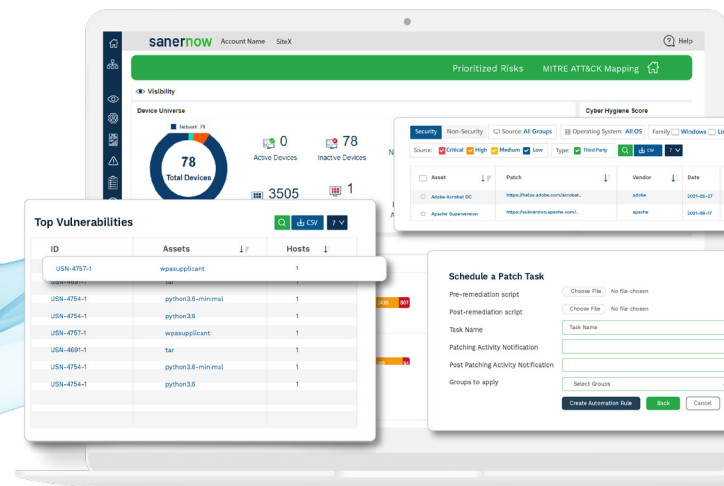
sanernow Account Name SiteX

Help

Prioritized Risks MITRE ATT&CK Mapping

Visibility

Device Universe

Network 78

78
Total Devices

0
Active Devices

78
Inactive Devices

3505

1

Cyber Hygiene Score

Security Non-Security Source: All Groups Operating System: All OS Family Windows Li

Source: Critical High Medium Low Type: Third Party CSV 7

| Asset | Patch | Vendor | Date |
|---|---|---|---|
| Adobe Acrobat DC | https://helpx.adobe.com/acrobat... | adobe | 2021-06-17 |
| Apache Subversion | https://subversion.apache.com/... | apache | 2021-06-17 |

Top Vulnerabilities

CSV 7

| ID | Assets | Hosts |
|---|---|---|
| USN-4757-1 | wpasupplicant | 1 |
| USN-4691-1 | tar | 1 |
| USN-4754-1 | python3.6-minimal | 1 |
| USN-4754-1 | python3.6 | 1 |
| USN-4757-1 | wpasupplicant | 1 |
| USN-4691-1 | tar | 1 |
| USN-4754-1 | python3.6-minimal | 1 |
| USN-4754-1 | python3.6 | 1 |

Schedule a Patch Task

Pre-remediation script Choose File No file chosen

Post-remediation script Choose File No file chosen

Task Name Task Name

Patching Activity Notification

Post Patching Activity Notification

Groups to apply Select Groups

Create Automation Rule Back Cancel